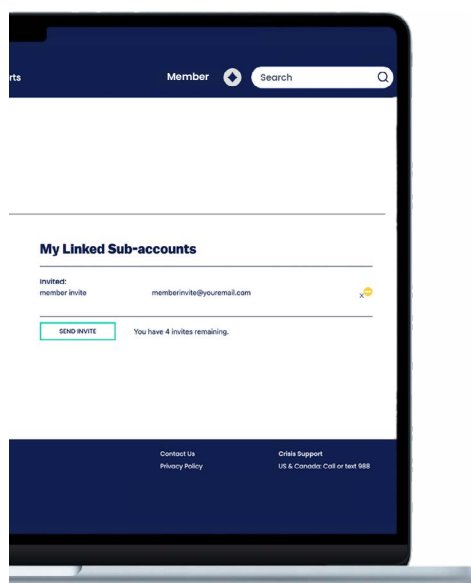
rts

Member

Search

My Linked Sub-accounts

Invited:
member invite memberinvite@youremail.com

SEND INVITE

You have 4 invites remaining.

Contact Us
Privacy Policy

Crisis Support
US & Canada: Call or text 988